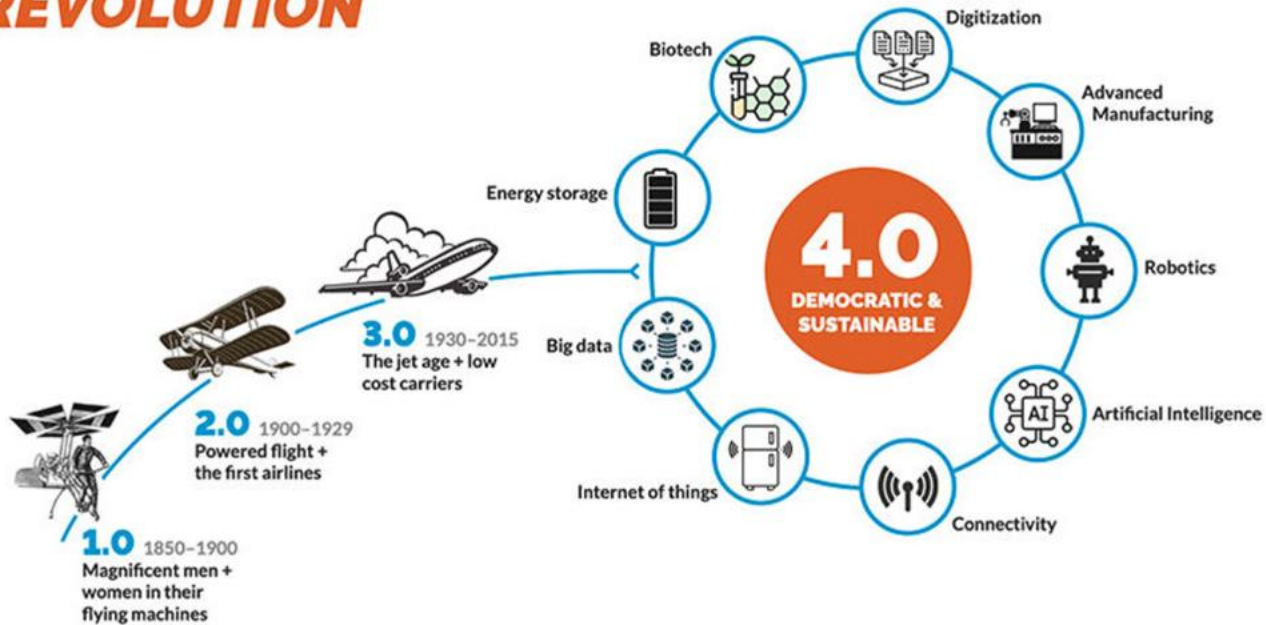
REVOLUTION

1.0 1850–1900
Magnificent men + women in their flying machines

2.0 1900–1929
Powered flight + the first airlines

3.0 1930–2015
The jet age + low cost carriers

4.0
DEMOCRATIC & SUSTAINABLE

Biotech

Digitization

Advanced Manufacturing

Energy storage

Robotics

Big data

AI

Artificial Intelligence

Internet of things

Connectivity